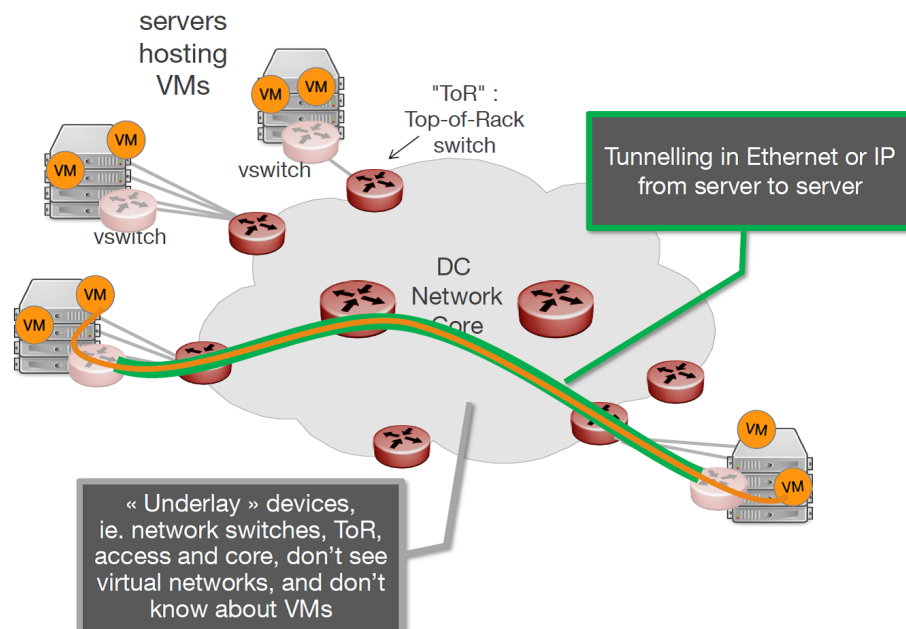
servers hosting VMs

VM
VM
VM
VM
vswitch
vswitch

"ToR" : Top-of-Rack switch

Tunnelling in Ethernet or IP from server to server

DC Network Core

VM
VM

VM
VM

« Underlay » devices, ie. network switches, ToR, access and core, don't see virtual networks, and don't know about VMs